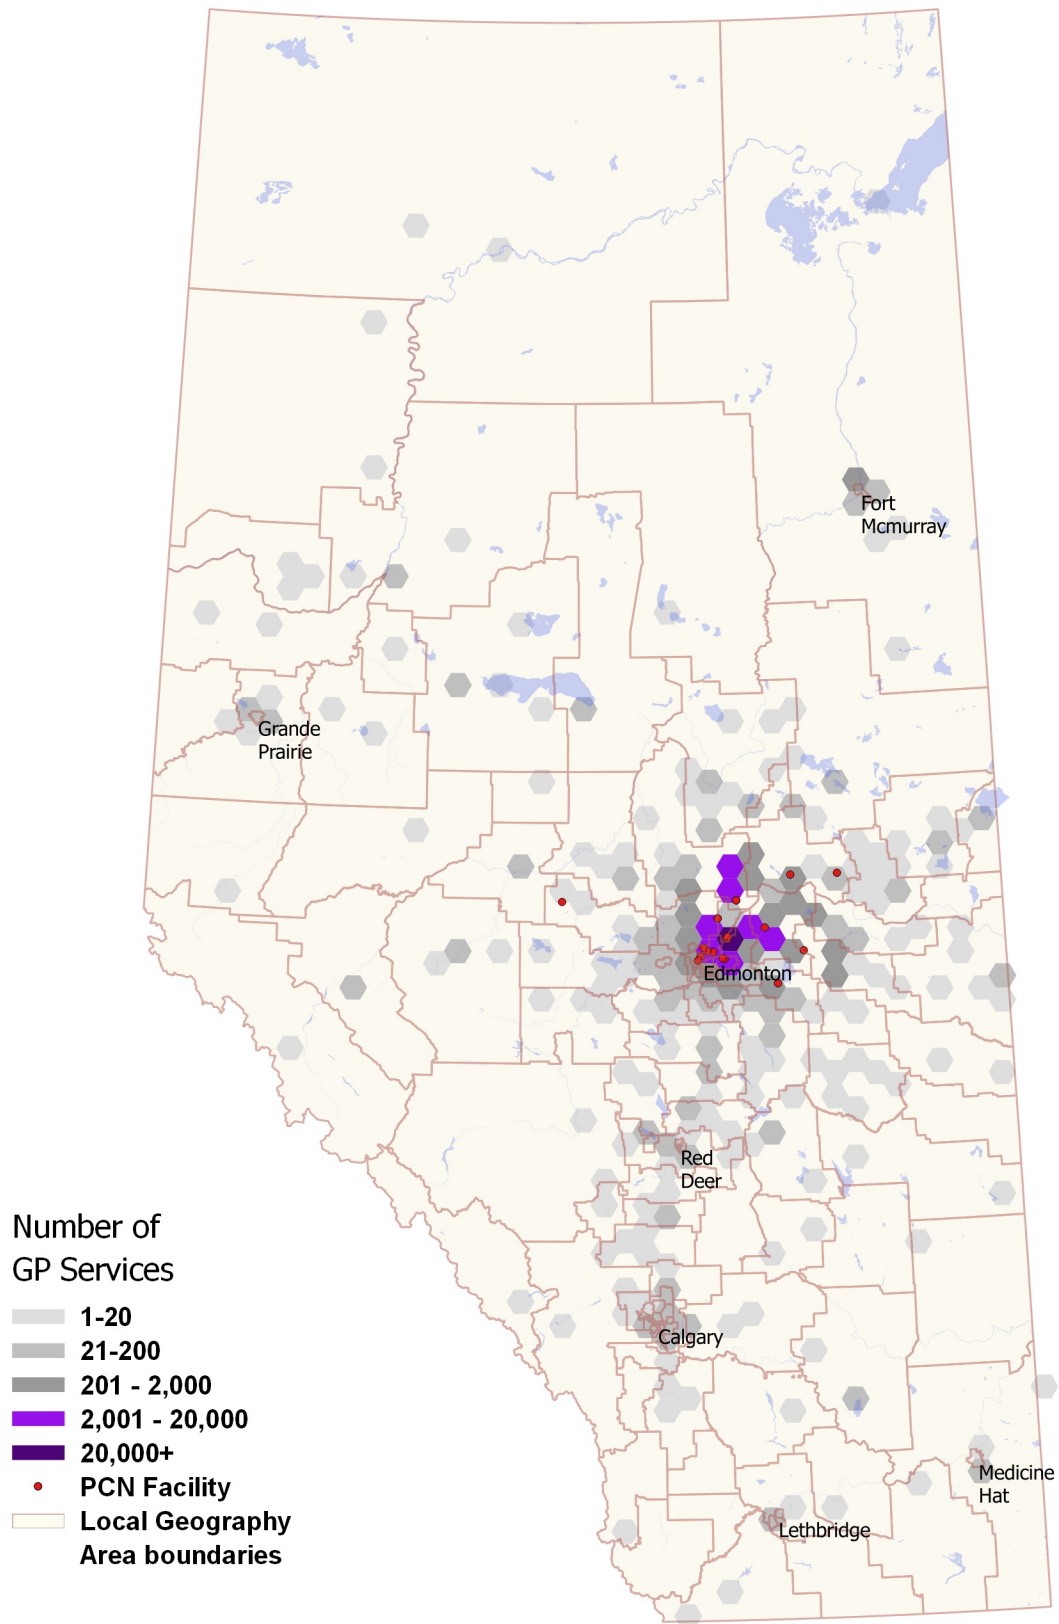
Fort Mcmurray

Grande Prairie

Edmonton

Red Deer

Calgary

Medicine Hat

Lethbridge

Number of GP Services

1-20

21-200

201 - 2,000

2,001 - 20,000

20,000+

PCN Facility

Local Geography Area boundaries